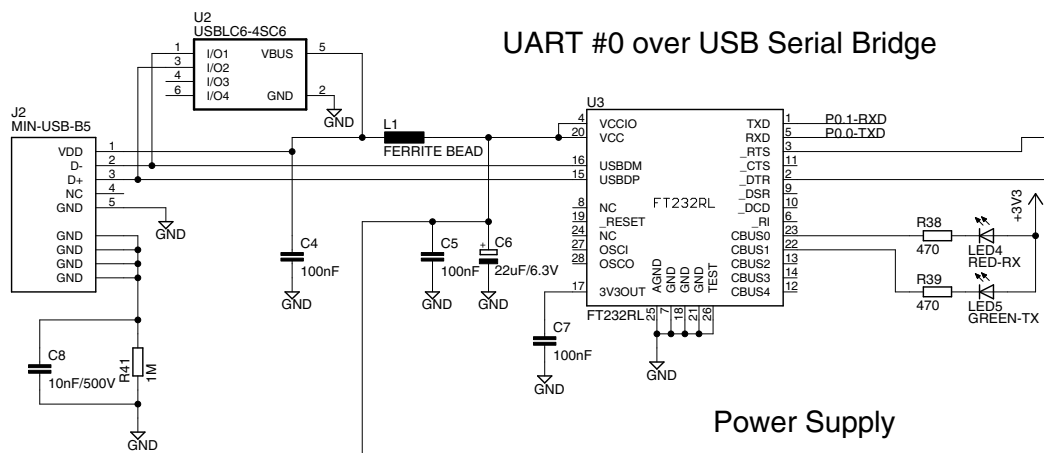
UART #0 over USB Serial Bridge

U2
USBLC6-4SC6
1 I/O1
3 I/O2
4 I/O3
6 I/O4
VBUS 5
GND 2
GND

J2
MIN-USB-B5
VDD 1
D- 2
D+ 3
NC 4
GND 5
GND
GND
GND
GND
GND

L1
FERRITE BEAD

C4
100nF
GND

C5
100nF
GND

C6
22uF/6.3V
GND

U3
4 VCCIO
20 VCC
16 USBDM
15 USBDP
8 NC
19 _RESET
24 NC
27 OSCI
28 OSCO
17 3V3OUT
AGND GND GND GND TEST
25 7 18 21 26
FT232RL
FT232RL
TXD 1
RXD 5
_RTS 3
_CTS 11
_DTR 2
_DSR 9
_DCD 10
_RI 6
CBUS0 23
CBUS1 22
CBUS2 13
CBUS3 14
CBUS4 12
P0.1-RXD
P0.0-TXD

GND

C7
100nF
GND

R38
470
LED4
RED-RX
R39
470
LED5
GREEN-TX
+3V3

C8
10nF/500V
R41
1M
GND

Power Supply